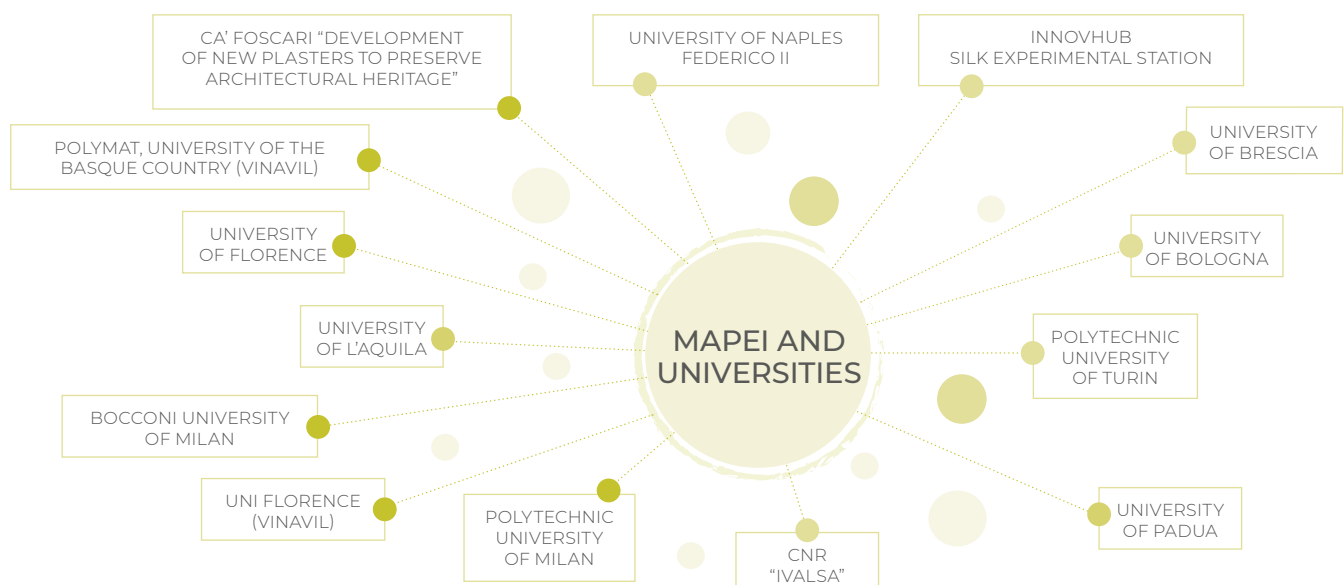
CA' FOSCARI "DEVELOPMENT OF NEW PLASTERS TO PRESERVE ARCHITECTURAL HERITAGE"

UNIVERSITY OF NAPLES FEDERICO II

INNOVHUB SILK EXPERIMENTAL STATION

POLYMAT, UNIVERSITY OF THE BASQUE COUNTRY (VINAVIL)

UNIVERSITY OF BRESCIA

UNIVERSITY OF FLORENCE

UNIVERSITY OF BOLOGNA

UNIVERSITY OF L'AQUILA

MAPEI AND UNIVERSITIES

POLYTECHNIC UNIVERSITY OF TURIN

BOCCONI UNIVERSITY OF MILAN

UNI FLORENCE (VINAVIL)

POLYTECHNIC UNIVERSITY OF MILAN

CNR "IVALSA"

UNIVERSITY OF PADUA